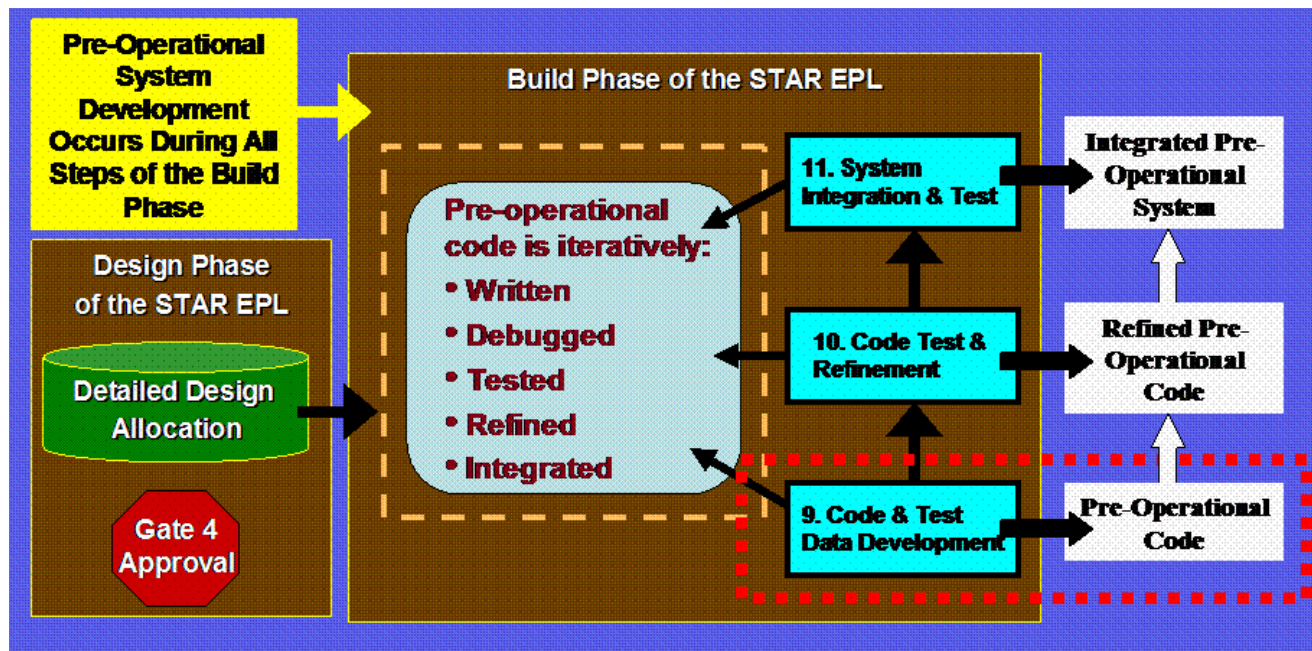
Pre-Operational System Development Occurs During All Steps of the Build Phase

Design Phase of the STAR EPL

Detailed Design Allocation

Gate 4 Approval

Build Phase of the STAR EPL

Pre-operational code is iteratively:
• Written
• Debugged
• Tested
• Refined
• Integrated

11. System Integration & Test

10. Code Test & Refinement

9. Code & Test Data Development

Integrated Pre-Operational System

Refined Pre-Operational Code

Pre-Operational Code